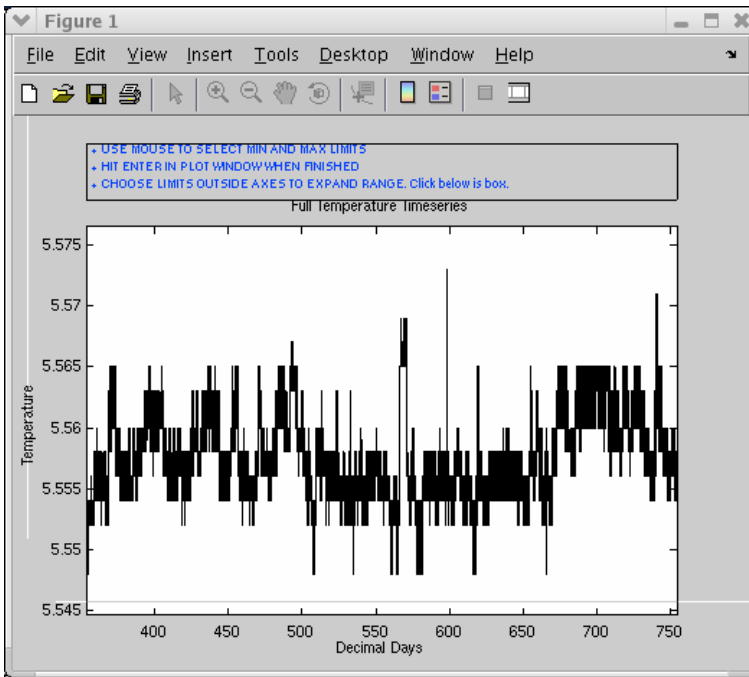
Figure 1

File Edit View Insert Tools Desktop Window Help

+ USE MOUSE TO SELECT MIN AND MAX LIMITS
+ HIT ENTER IN PLOT WINDOW WHEN FINISHED
+ CHOOSE LIMITS OUTSIDE AXES TO EXPAND RANGE. Click below is box.

Full Temperature Timeseries

Temperature

5.575
5.57
5.565
5.56
5.555
5.55
5.545

400 450 500 550 600 650 700 750

Decimal Days